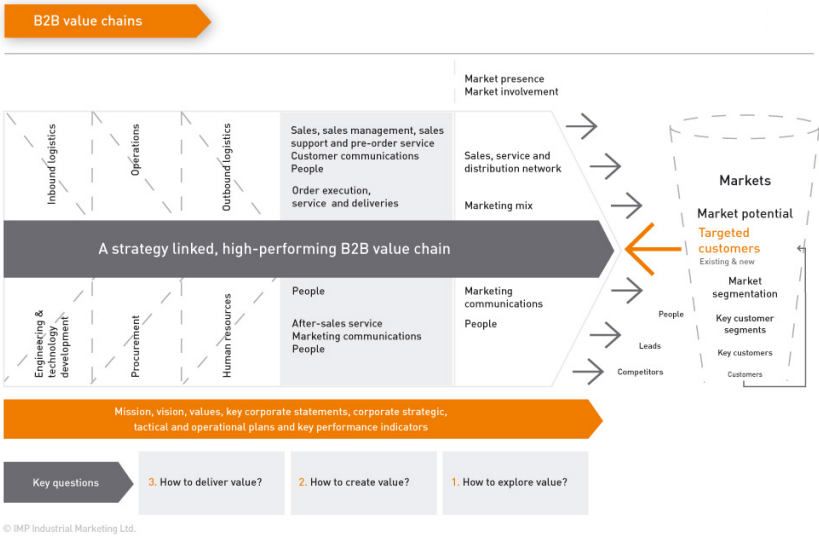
B2B value chains

Market presence
Market involvement

Inbound logistics

Operations

Outbound logistics

Sales, sales management, sales support and pre-order service
Customer communications
People

Order execution, service and deliveries

Sales, service and distribution network

Marketing mix

A strategy linked, high-performing B2B value chain

Engineering & technology development

Procurement

Human resources

People

After-sales service
Marketing communications
People

Marketing communications

People

Markets

Market potential

Targeted customers

Existing & new

Market segmentation

Key customer segments

Key customers

Customers

People

Leads

Competitors

Mission, vision, values, key corporate statements, corporate strategic, tactical and operational plans and key performance indicators

Key questions

3. How to deliver value?

2. How to create value?

1. How to explore value?

© IMP Industrial Marketing Ltd.